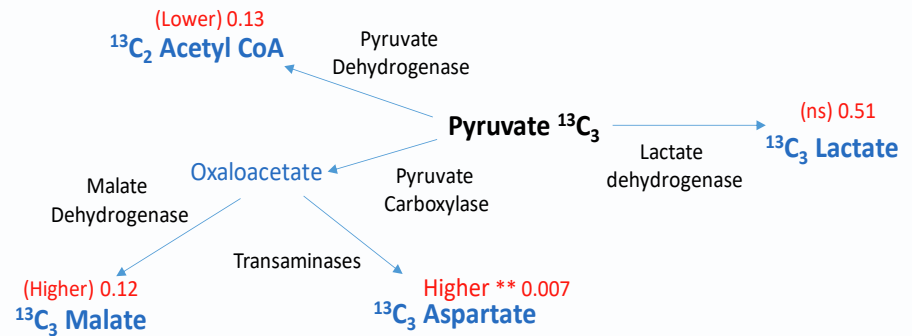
(Lower) 0.13
$^{13}C_2$ Acetyl CoA

Pyruvate Dehydrogenase

Pyruvate $^{13}C_3$

(ns) 0.51
$^{13}C_3$ Lactate

Lactate dehydrogenase

Oxaloacetate

Pyruvate Carboxylase

Malate Dehydrogenase

Transaminases

(Higher) 0.12
$^{13}C_3$ Malate

Higher ** 0.007
$^{13}C_3$ Aspartate